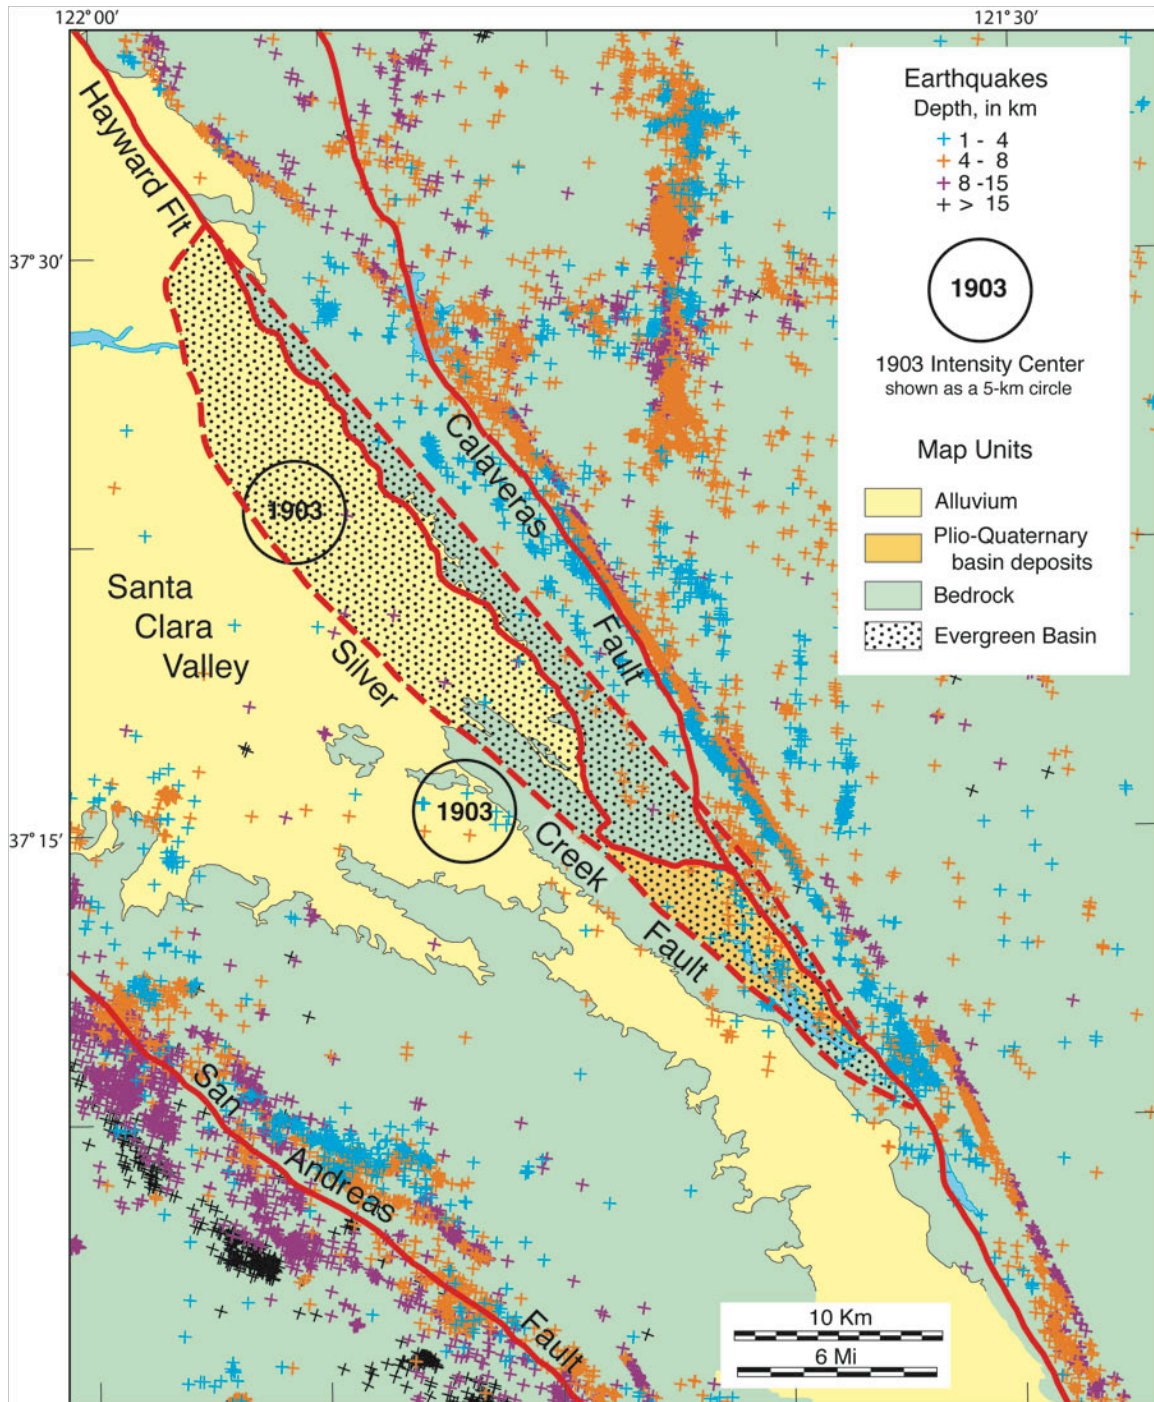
122° 00′

121° 30′

37° 30′

37° 15′

Earthquakes
Depth, in km
+ 1 - 4
+ 4 - 8
+ 8 -15
+ > 15

1903

1903 Intensity Center
shown as a 5-km circle

Map Units

Alluvium

Plio-Quaternary basin deposits

Bedrock

Evergreen Basin

Hayward Flt

Calaveras Fault

Santa Clara Valley

1903

1903

Silver Creek Fault

San Andreas Fault

10 Km

6 Mi